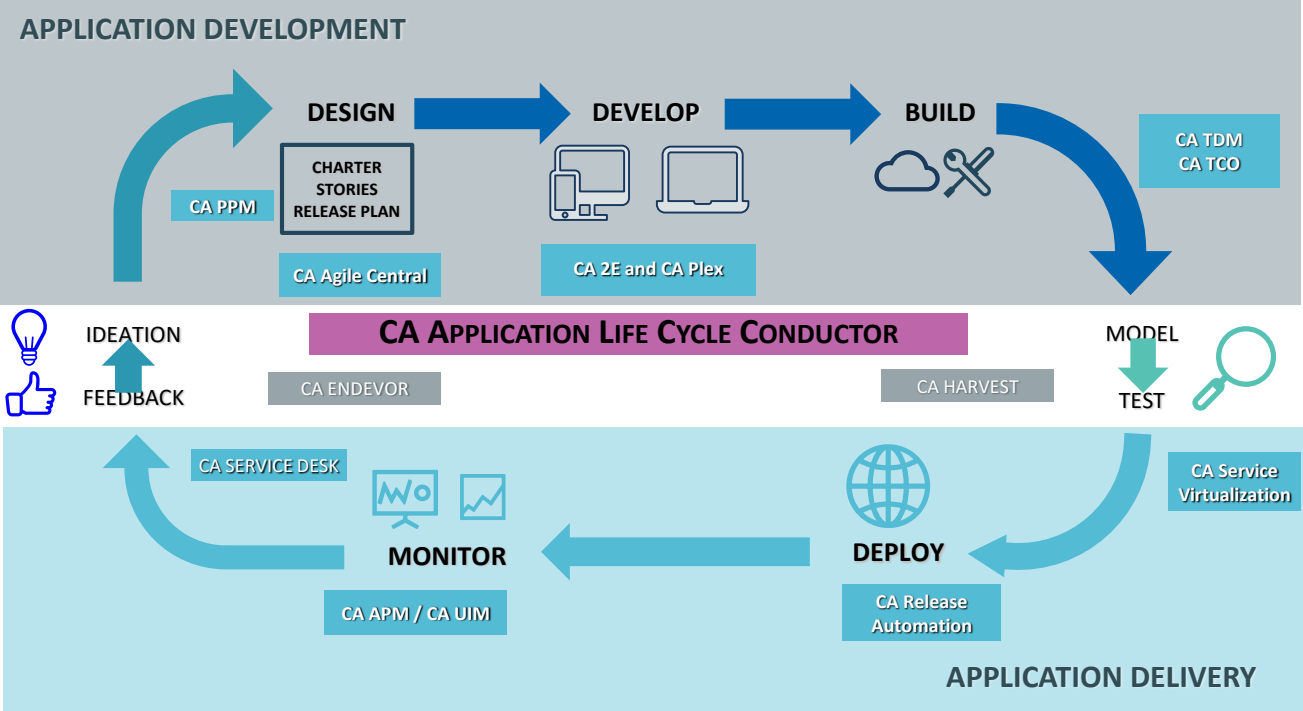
APPLICATION DEVELOPMENT

DESIGN

DEVELOP

BUILD

CHARTER
STORIES
RELEASE PLAN

CA PPM

CA TDM
CA TCO

CA Agile Central

CA 2E and CA Plex

IDEATION

FEEDBACK

CA APPLICATION LIFE CYCLE CONDUCTOR

CA ENDEVOR

CA HARVEST

MODEL

TEST

CA SERVICE DESK

CA Service Virtualization

MONITOR

DEPLOY

CA APM / CA UIM

CA Release Automation

APPLICATION DELIVERY